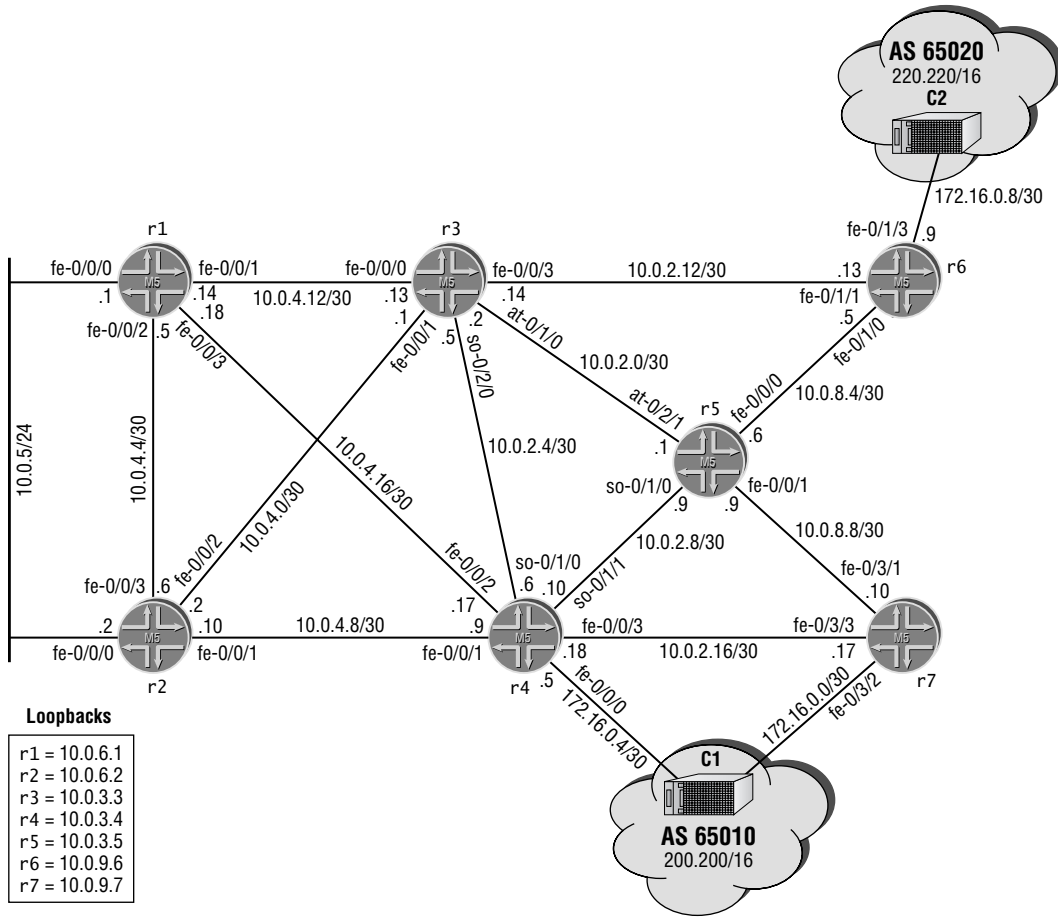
AS 65020
220.220/16
C2

172.16.0.8/30

r1
r3
fe-0/1/3 .9
r6

fe-0/0/0 .1
fe-0/0/1 .14
10.0.4.12/30
fe-0/0/0 .13
fe-0/0/3 .14
10.0.2.12/30
.13
fe-0/1/1
fe-0/0/2 .5
.18 fe-0/0/3
.1 fe-0/0/1
.5
.2 so-0/2/0
at-0/1/0
10.0.2.0/30
.5 fe-0/1/0
at-0/2/1
r5
fe-0/0/0
10.0.8.4/30
.6
10.0.5/24
10.0.4.4/30
10.0.4.16/30
10.0.4.0/30
10.0.2.4/30
.1
so-0/1/0 .9
fe-0/0/1 .9
10.0.8.8/30
10.0.2.8/30
fe-0/0/3 .6
fe-0/0/2 .2
fe-0/0/2 .17
so-0/1/0 .6 .10
so-0/1/1
fe-0/3/1 .10
.2
fe-0/0/0
r2
.10 fe-0/0/1
10.0.4.8/30
.9 fe-0/0/1
r4
fe-0/0/3 .18
10.0.2.16/30
fe-0/3/3 .17
r7
.5
fe-0/0/0
172.16.0.4/30
172.16.0.0/30
fe-0/3/2

Loopbacks
r1 = 10.0.6.1
r2 = 10.0.6.2
r3 = 10.0.3.3
r4 = 10.0.3.4
r5 = 10.0.3.5
r6 = 10.0.9.6
r7 = 10.0.9.7

C1
AS 65010
200.200/16